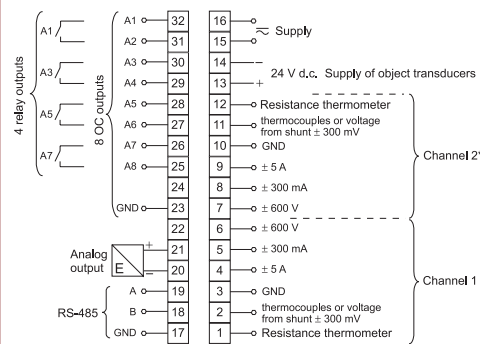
4 relay outputs

A1
A3
A5
A7

8 OC outputs

A1 32
A2 31
A3 30
A4 29
A5 28
A6 27
A7 26
A8 25
24
GND 23
22
Analog output E 21 + 20 −
RS-485 A 19 B 18 GND 17

16 ≂ Supply
15
14 −
13 + 24 V d.c. Supply of object transducers
12 Resistance thermometer
11 thermocouples or voltage from shunt ± 300 mV
10 GND
9 ± 5 A
8 ± 300 mA
7 ± 600 V
6 ± 600 V
5 ± 300 mA
4 ± 5 A
3 GND
2 thermocouples or voltage from shunt ± 300 mV
1 Resistance thermometer

Channel 2
Channel 1